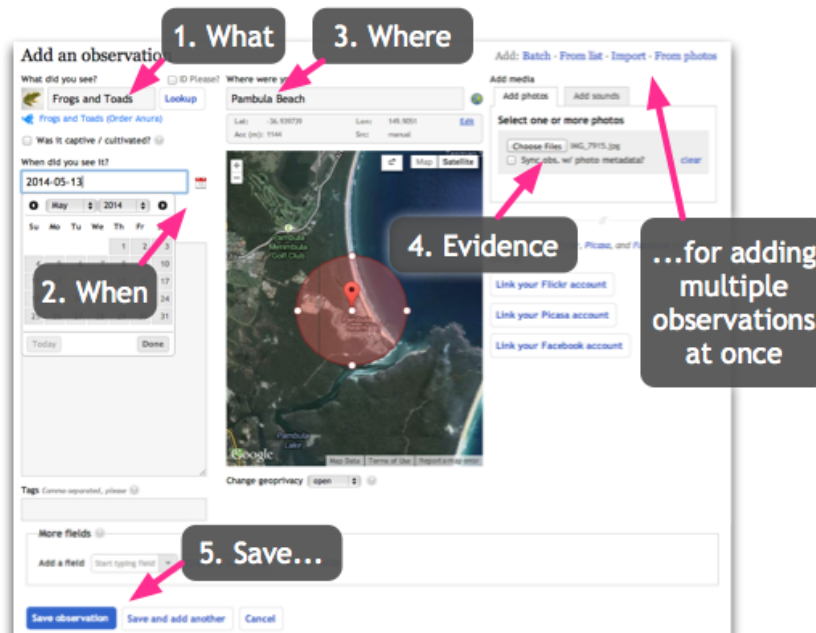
Add an observatio

1. What

3. Where

Add: Batch · From list · Import · From photos

What did you see?

ID Please?

Where were y

Frogs and Toads

Lookup

Pambula Beach

Frogs and Toads (Order Anura)

Was it captive / cultivated?

When did you see it?

2014-05-13

May 2014

Su Mo Tu We Th Fr Sa

1 2 3

10

17

24

31

2. When

Today

Done

Lat: -36.939739

Lon: 149.9051

Acc (m): 1144

Src: manual

Edit

Map Satellite

Pambula Merimbula Golf Club

Pambula Lake

Google

Map Data Terms of Use Report a map error

Change geoprivacy open

Add media

Add photos

Add sounds

Select one or more photos

Choose Files IMG_7915.jpg

Sync obs. w/ photo metadata?

clear

4. Evidence

, Picasa, and F

...for adding multiple observations at once

Link your Flickr account

Link your Picasa account

Link your Facebook account

Tags Comma-separated, please

More fields

Add a field Start typing field

5. Save...

Save observation

Save and add another

Cancel